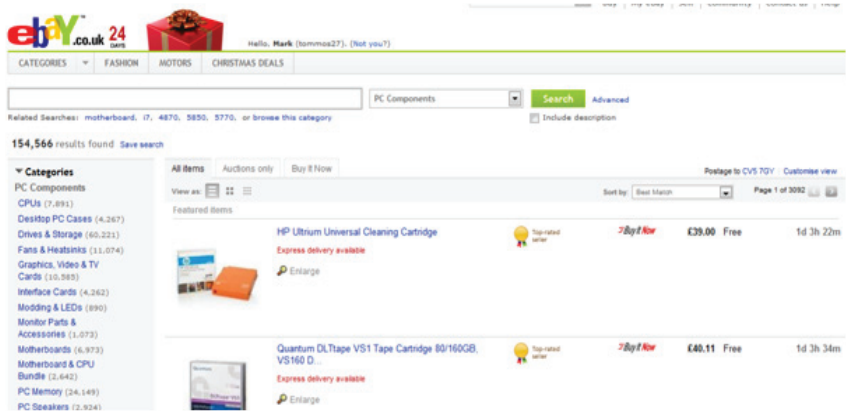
ebay.co.uk 24 DAYS

Hello, Mark (tommos27). (Not you?)

CATEGORIES | FASHION | MOTORS | CHRISTMAS DEALS

PC Components | Search | Advanced

Related Searches: motherboard, i7, 4870, 5850, 5770, or browse this category

Include description

154,566 results found Save search

Categories
PC Components
CPUs (7,891)
Desktop PC Cases (4,267)
Drives & Storage (60,221)
Fans & Heatsinks (11,074)
Graphics, Video & TV Cards (10,585)
Interface Cards (4,262)
Modding & LEDs (890)
Monitor Parts & Accessories (1,073)
Motherboards (6,973)
Motherboard & CPU Bundle (2,642)
PC Memory (24,149)
PC Speakers (2,924)

All items | Auctions only | Buy It Now

Postage to CV5 7GY | Customise view

View as:

Sort by: Best Match

Page 1 of 3092

Featured items

HP Ultrium Universal Cleaning Cartridge
Express delivery available
Enlarge
Top-rated seller
Buy It Now
£39.00 Free 1d 3h 22m

Quantum DLTtape VS1 Tape Cartridge 80/160GB, VS160 D...
Express delivery available
Enlarge
Top-rated seller
Buy It Now
£40.11 Free 1d 3h 34m